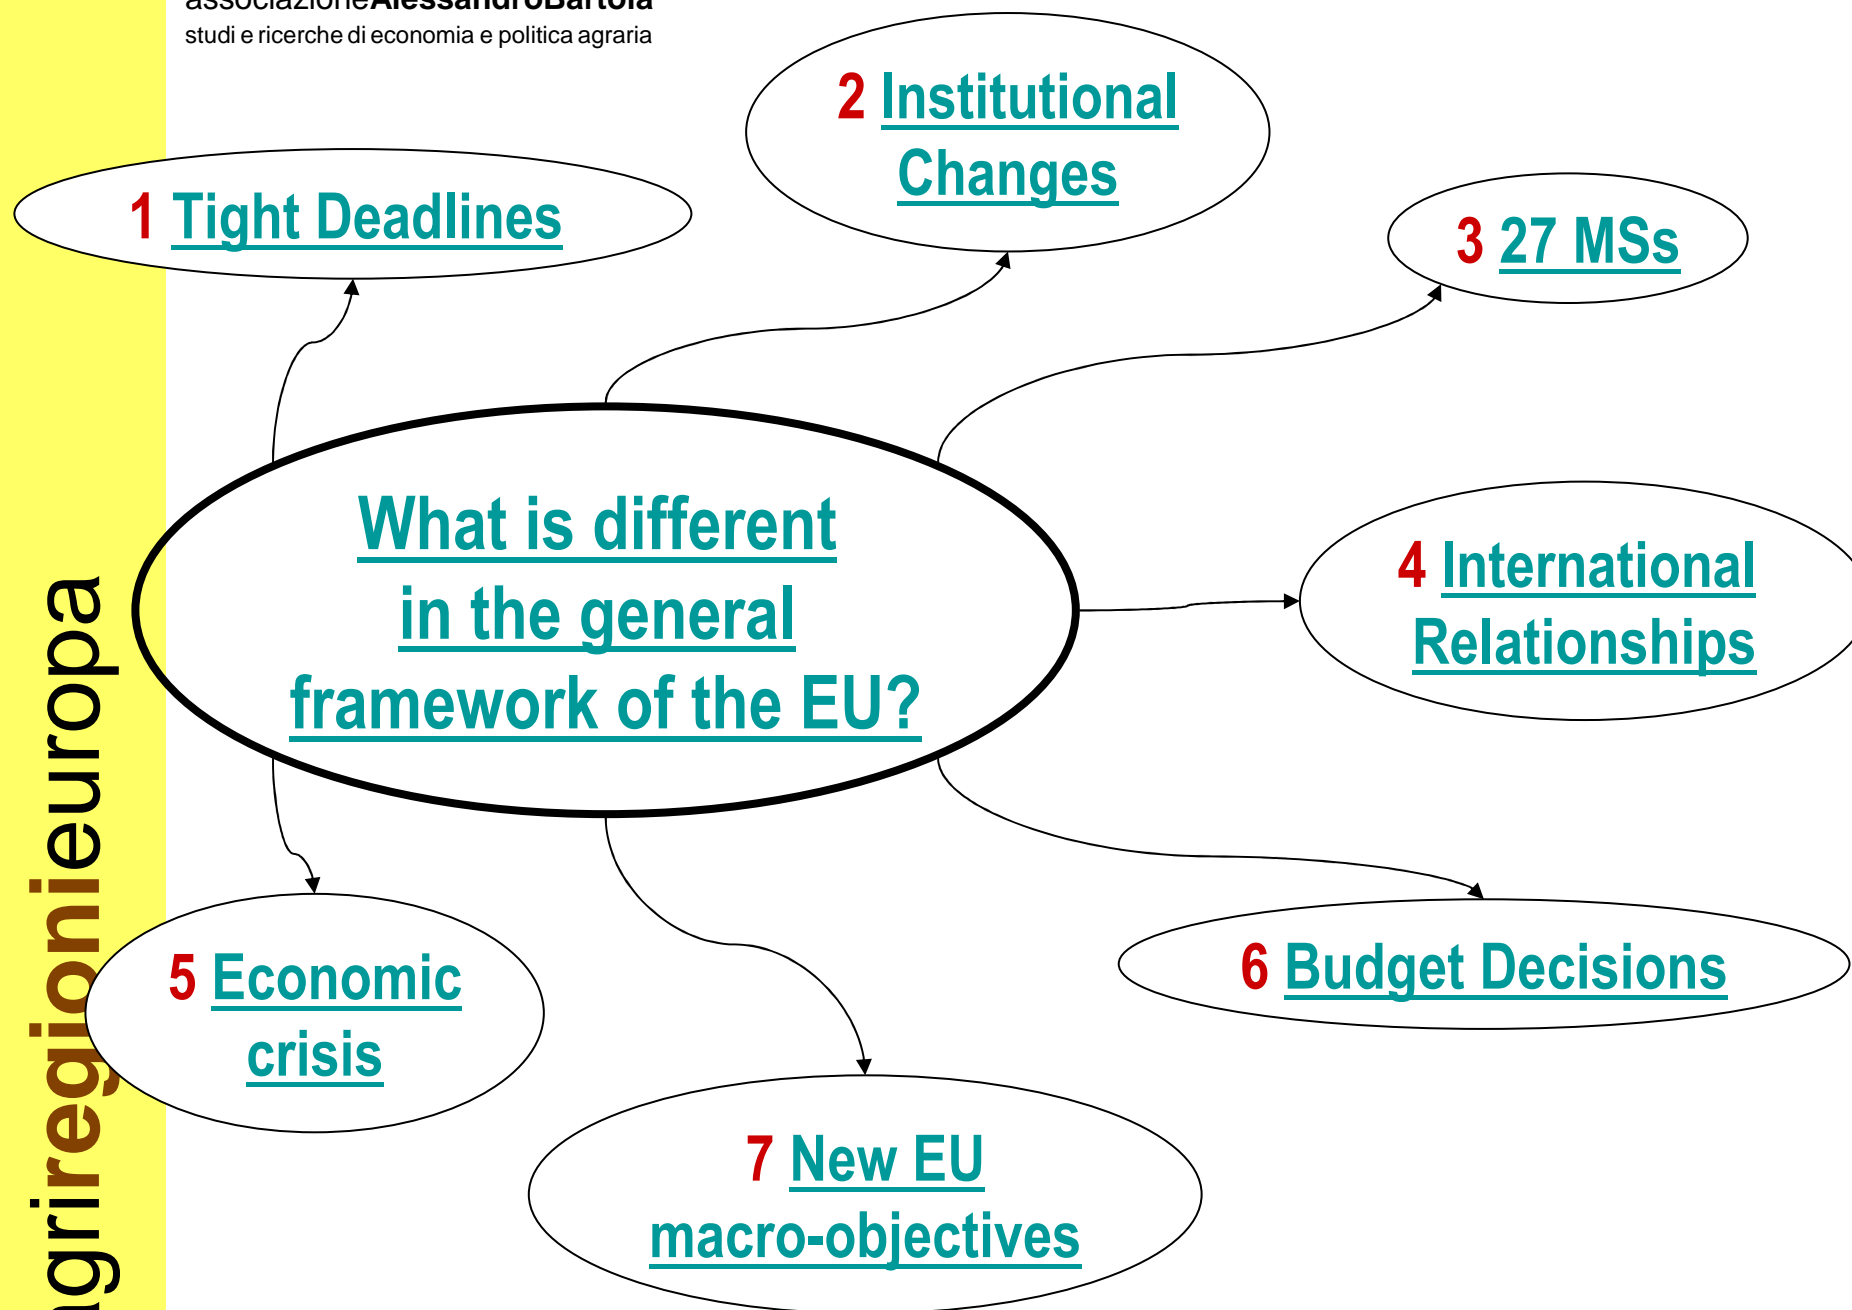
associazioneAlessandroBartola
studi e ricerche di economia e politica agraria

agriregionieuropa

What is different in the general framework of the EU?

1 Tight Deadlines

2 Institutional Changes

3 27 MSs

4 International Relationships

5 Economic crisis

6 Budget Decisions

7 New EU macro-objectives